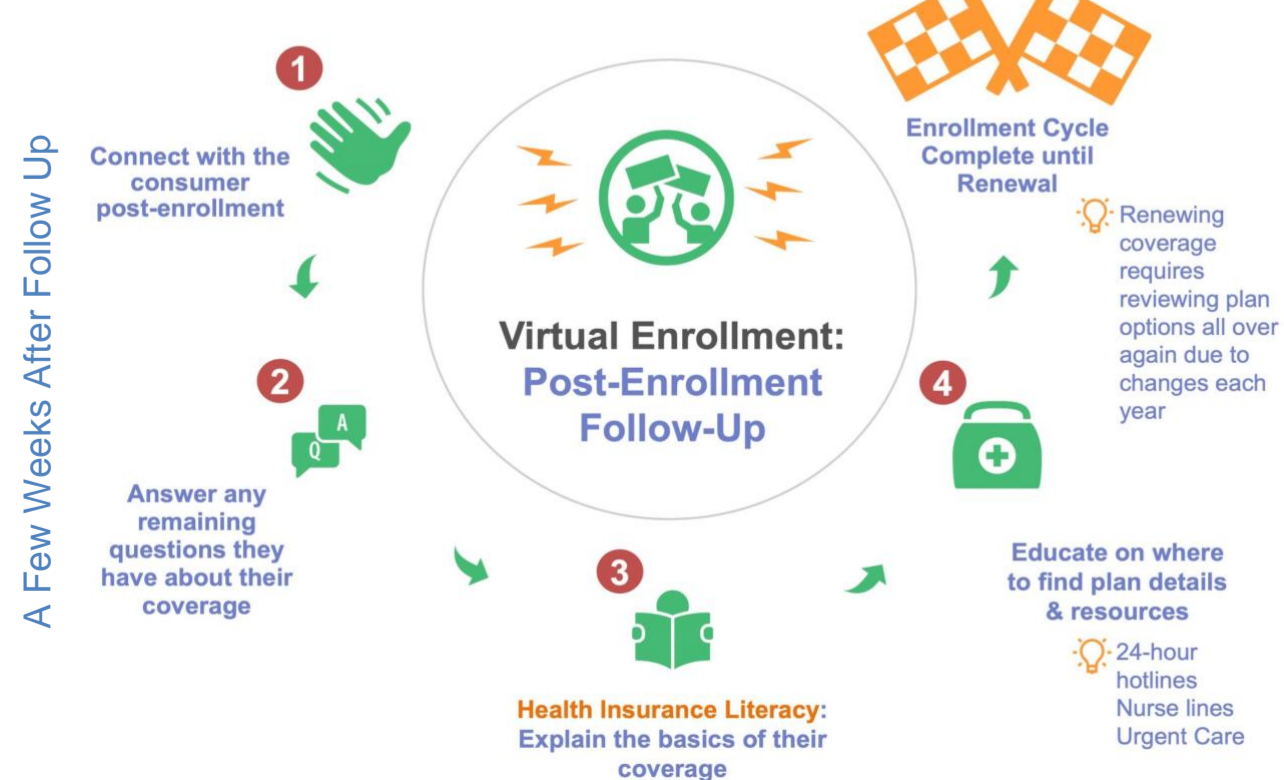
A Few Weeks After Follow Up

Virtual Enrollment: Post-Enrollment Follow-Up

1

Connect with the consumer post-enrollment

2

Q A

Answer any remaining questions they have about their coverage

3

Health Insurance Literacy: Explain the basics of their coverage

4

Educate on where to find plan details & resources

24-hour hotlines
Nurse lines
Urgent Care

Enrollment Cycle Complete until Renewal

Renewing coverage requires reviewing plan options all over again due to changes each year